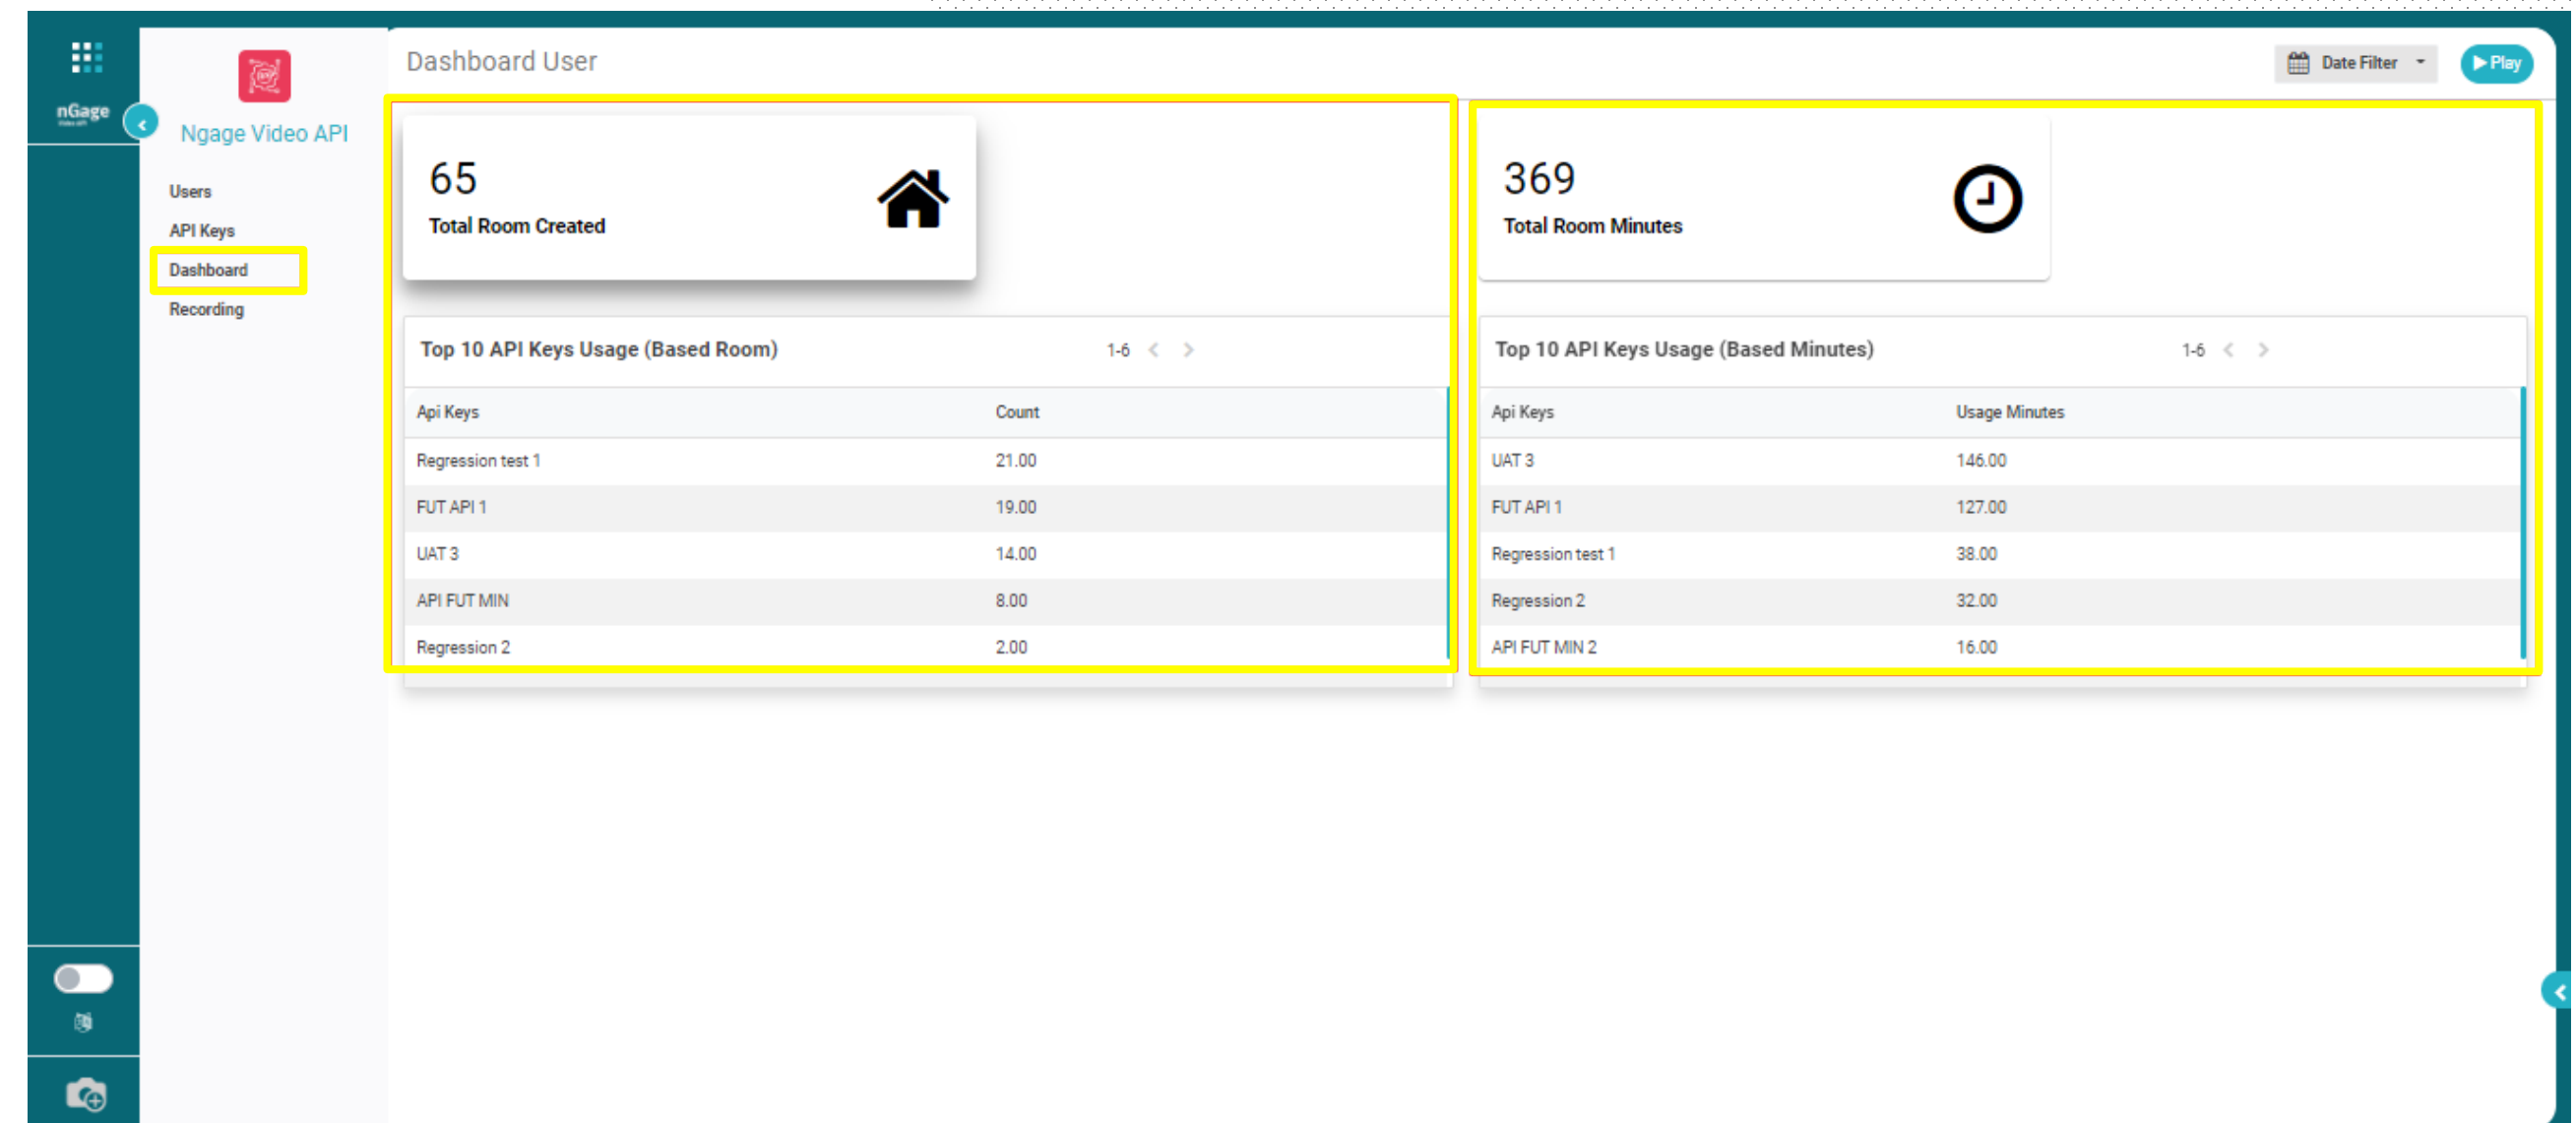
nGage

Ngage Video API

Users
API Keys
Dashboard
Recording

Dashboard User

Date Filter

▶ Play

65
Total Room Created

369
Total Room Minutes

Top 10 API Keys Usage (Based Room) 1-6

| Api Keys | Count |
|---|---|
| Regression test 1 | 21.00 |
| FUT API 1 | 19.00 |
| UAT 3 | 14.00 |
| API FUT MIN | 8.00 |
| Regression 2 | 2.00 |

Top 10 API Keys Usage (Based Minutes) 1-6

| Api Keys | Usage Minutes |
|---|---|
| UAT 3 | 146.00 |
| FUT API 1 | 127.00 |
| Regression test 1 | 38.00 |
| Regression 2 | 32.00 |
| API FUT MIN 2 | 16.00 |